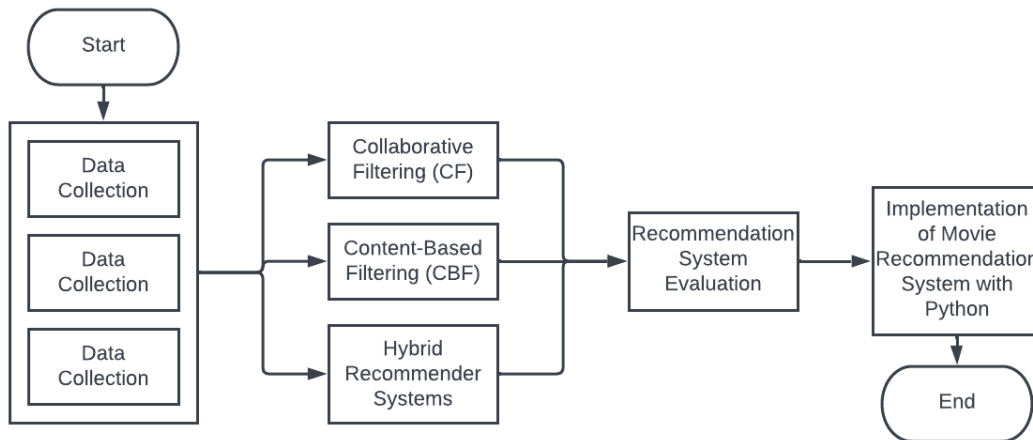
Start

Data Collection

Data Collection

Data Collection

Collaborative Filtering (CF)

Content-Based Filtering (CBF)

Hybrid Recommender Systems

Recommendation System Evaluation

Implementation of Movie Recommendation System with Python

End